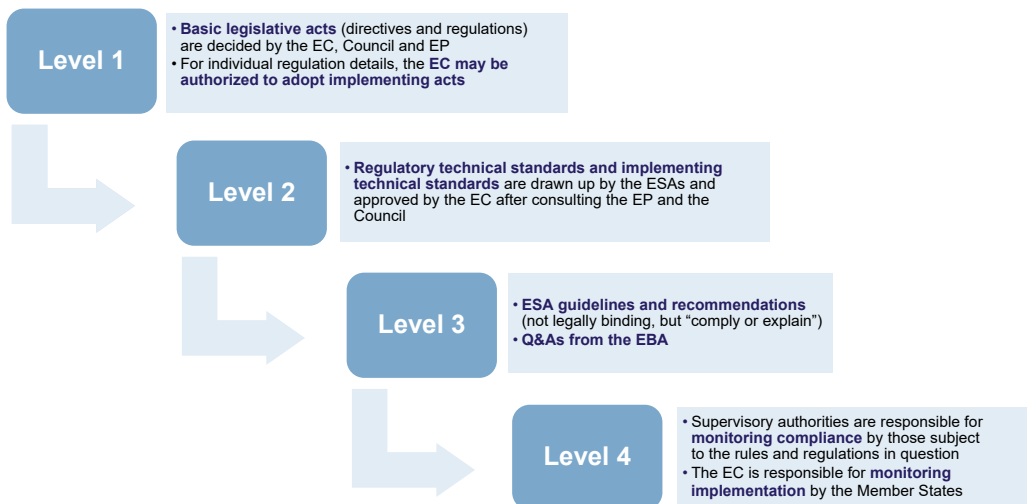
Level 1

• Basic legislative acts (directives and regulations) are decided by the EC, Council and EP
• For individual regulation details, the EC may be authorized to adopt implementing acts

Level 2

• Regulatory technical standards and implementing technical standards are drawn up by the ESAs and approved by the EC after consulting the EP and the Council

Level 3

• ESA guidelines and recommendations (not legally binding, but “comply or explain”)
• Q&As from the EBA

Level 4

• Supervisory authorities are responsible for monitoring compliance by those subject to the rules and regulations in question
• The EC is responsible for monitoring implementation by the Member States